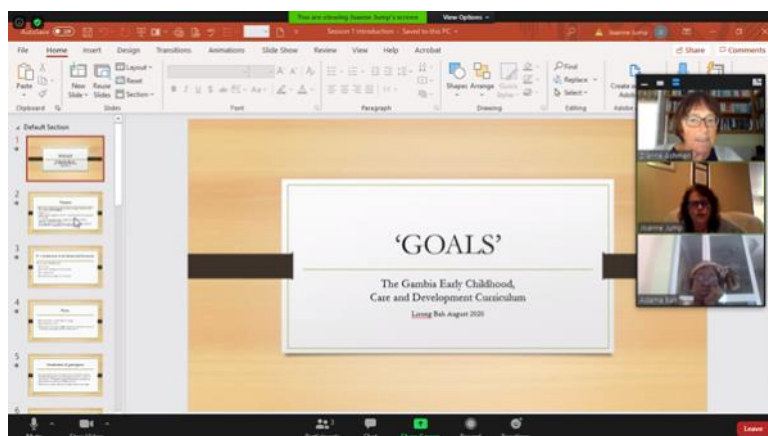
You are viewing Joanne Jump's screen

View Options

AutoSave

Session 1 Introduction - Saved to this PC

Joanne Jump

File Home Insert Design Transitions Animations Slide Show Review View Help Acrobat

Share Comments

Paste

New Slide

Reuse Slides

Layout

Reset

Section

Clipboard

Slides

Font

Paragraph

Shapes Arrange Quick Styles

Drawing

Find

Replace

Select

Editing

Default Section

1

2

3

4

5

6

'GOALS'

The Gambia Early Childhood, Care and Development Curriculum

Lisseg Bah August 2020

Donna Johnson

Joanne Jump

Adama Bah

Leave